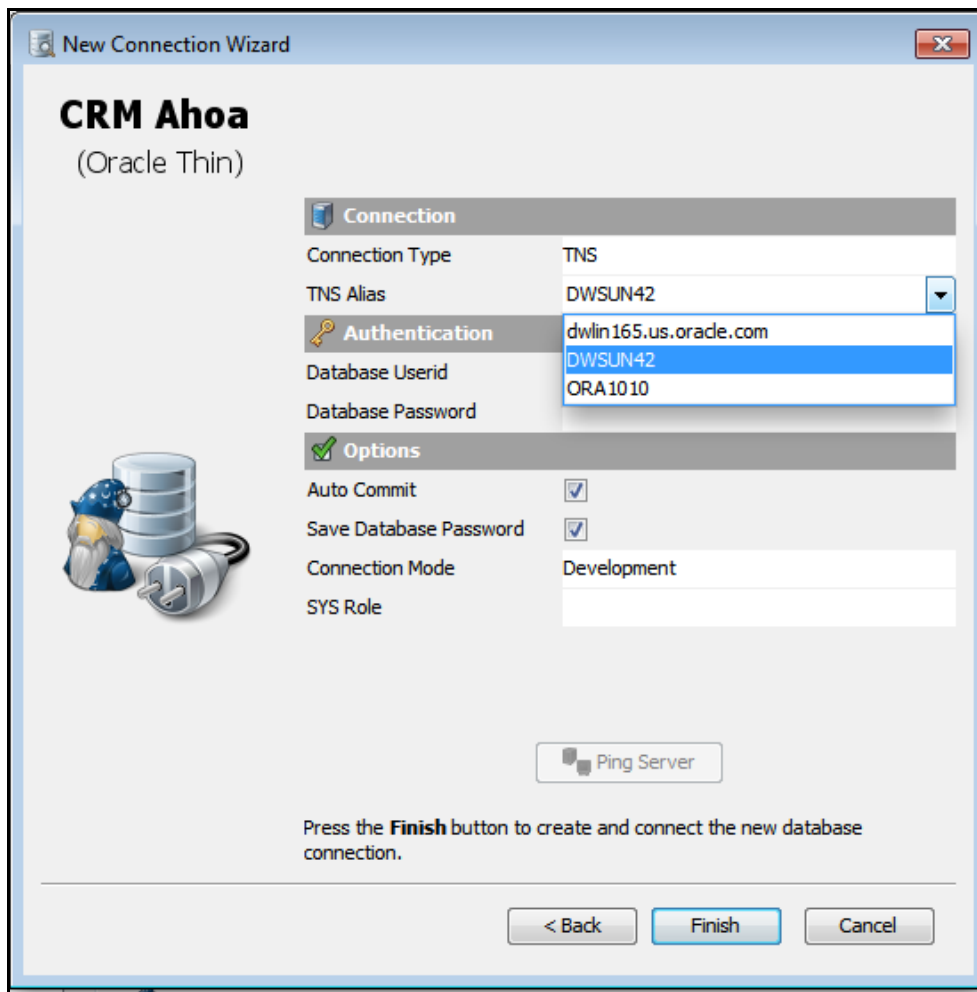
New Connection Wizard

CRM Ahoa
(Oracle Thin)

Connection
Connection Type TNS
TNS Alias DWSUN42
dwlin165.us.oracle.com
DWSUN42
ORA1010
Authentication
Database Userid
Database Password
Options
Auto Commit
Save Database Password
Connection Mode Development
SYS Role

Ping Server

Press the **Finish** button to create and connect the new database connection.

< Back
Finish
Cancel